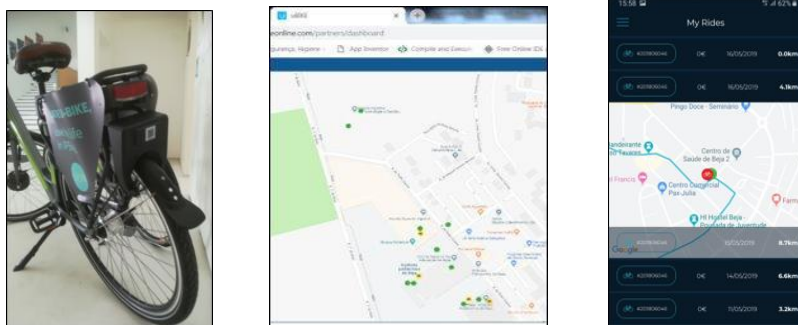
BIKE

uBIKE

eonline.com/partners/dashboard

App Inventor

Compile and Execute

Free Online IDE

15:58

62%

My Rides

0€ 16/05/2019 0.0km

0€ 16/05/2019 4.1km

Pingo Doce - Seminário

Centro de Saúde de Beja 2

Centro Comercial Pax Julia

Hi Hostel Beja - Pousada de Juventude

Google

10/05/2019 8.7km

0€ 14/05/2019 6.6km

0€ 11/05/2019 3.2km